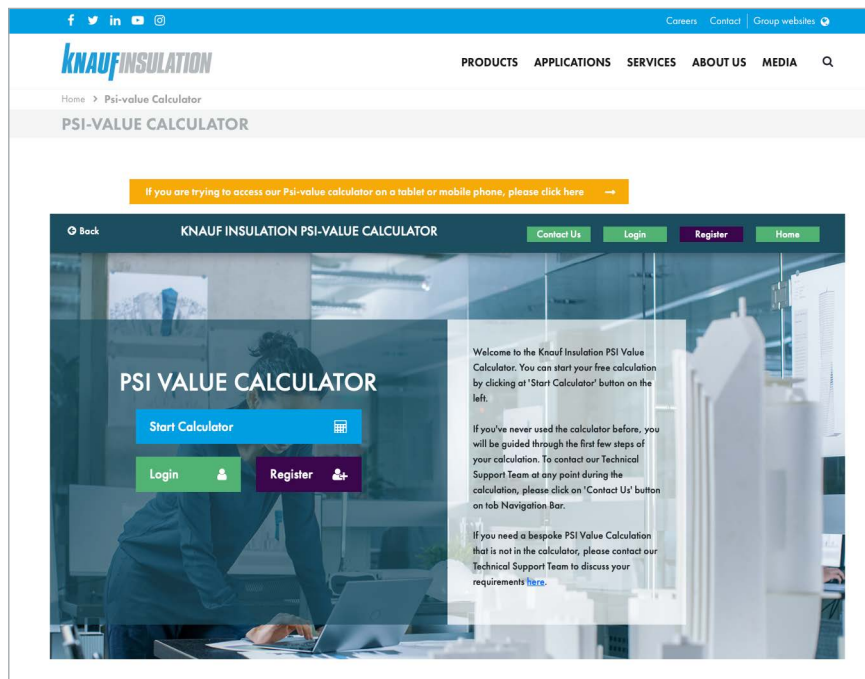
Careers Contact Group websites

KNAUF INSULATION

PRODUCTS APPLICATIONS SERVICES ABOUT US MEDIA

Home > Psi-value Calculator

PSI-VALUE CALCULATOR

If you are trying to access our Psi-value calculator on a tablet or mobile phone, please click here →

Back

KNAUF INSULATION PSI-VALUE CALCULATOR

Contact Us Login Register Home

PSI VALUE CALCULATOR

Start Calculator

Login

Register

Welcome to the Knauf Insulation PSI Value Calculator. You can start your free calculation by clicking at 'Start Calculator' button on the left.

If you've never used the calculator before, you will be guided through the first few steps of your calculation. To contact our Technical Support Team at any point during the calculation, please click on 'Contact Us' button on tob Navigation Bar.

If you need a bespoke PSI Value Calculation that is not in the calculator, please contact our Technical Support Team to discuss your requirements here.